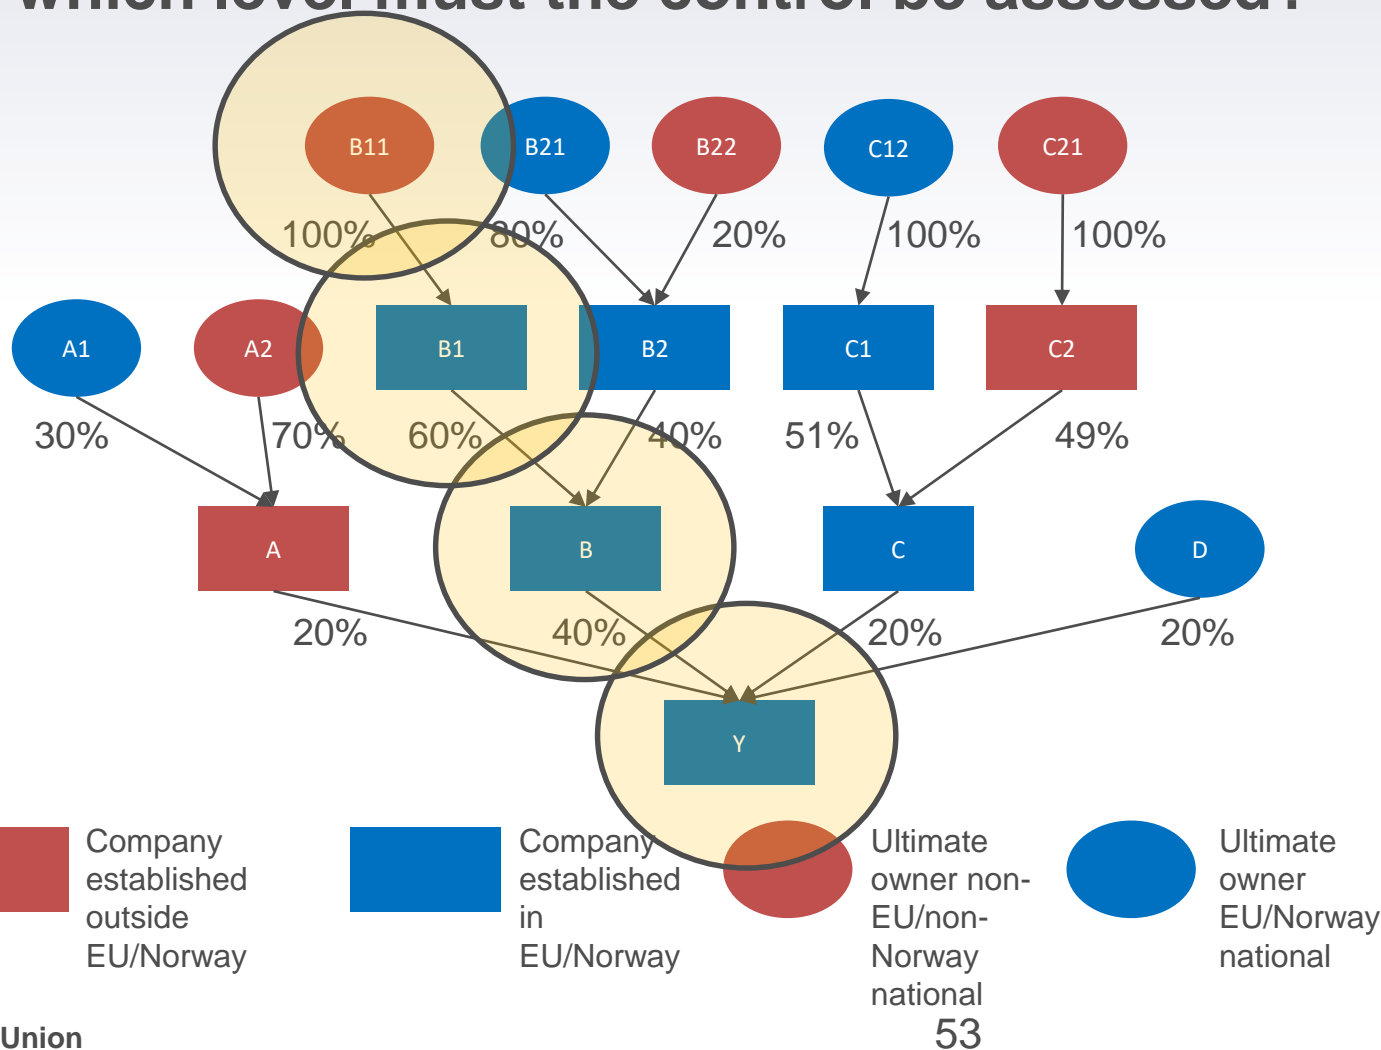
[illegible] level must the control be assessed?

B11 B21 B22 C12 C21

100% 80% 20% 100% 100%

A1 A2 B1 B2 C1 C2

30% 70% 60% 40% 51% 49%

A B C D

20% 40% 20% 20%

Y

Company established outside EU/Norway

Company established in EU/Norway

Ultimate owner non-EU/non-Norway national

Ultimate owner EU/Norway national

Union

53